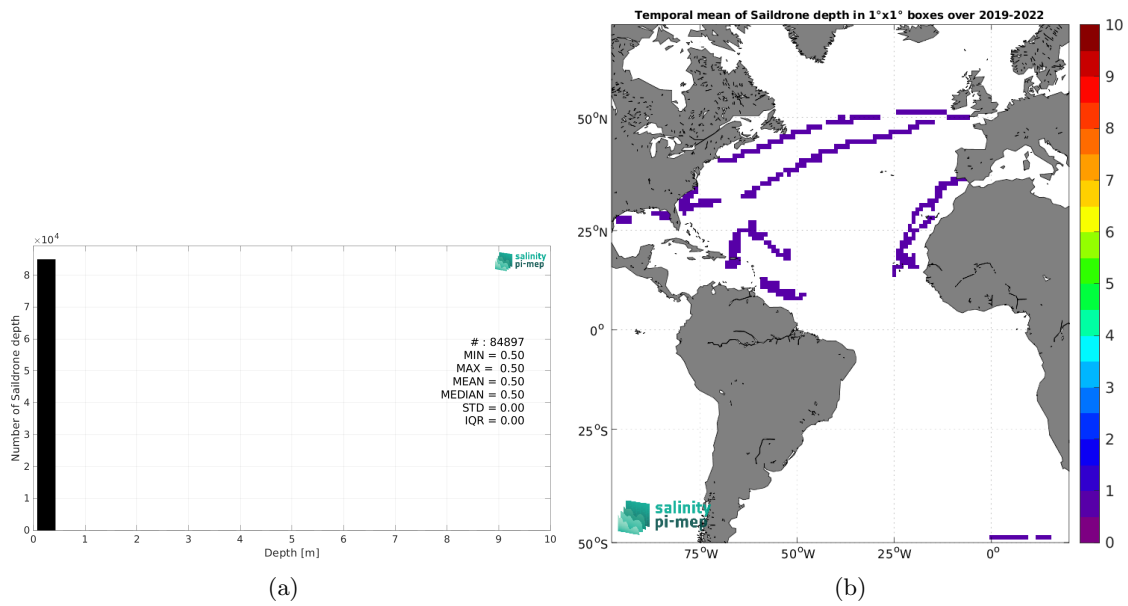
$\times10^4$

8
7
6
5
4
3
2
1
0

Number of Saildrone depth

salinity pi-mep

# : 84897
MIN = 0.50
MAX = 0.50
MEAN = 0.50
MEDIAN = 0.50
STD = 0.00
IQR = 0.00

0 1 2 3 4 5 6 7 8 9 10

Depth [m]

(a)

Temporal mean of Saildrone depth in 1°x1° boxes over 2019-2022

50$^o$N
25$^o$N
0$^o$
25$^o$S
50$^o$S

75$^o$W 50$^o$W 25$^o$W 0$^o$

salinity pi-mep

10
9
8
7
6
5
4
3
2
1
0

(b)